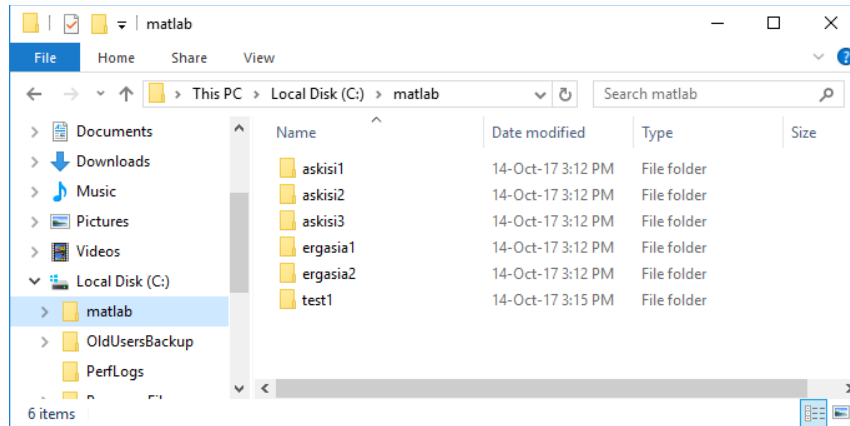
matlab

File Home Share View

This PC > Local Disk (C:) > matlab

Search matlab

Documents
Downloads
Music
Pictures
Videos
Local Disk (C:)
matlab
OldUsersBackup
PerfLogs
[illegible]

| Name | Date modified | Type | Size |
|---|---|---|---|
| askisi1 | 14-Oct-17 3:12 PM | File folder | |
| askisi2 | 14-Oct-17 3:12 PM | File folder | |
| askisi3 | 14-Oct-17 3:12 PM | File folder | |
| ergasia1 | 14-Oct-17 3:12 PM | File folder | |
| ergasia2 | 14-Oct-17 3:12 PM | File folder | |
| test1 | 14-Oct-17 3:15 PM | File folder | |

6 items